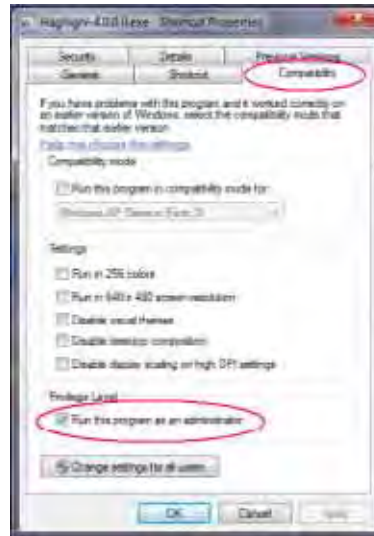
Hagngnr-4318.exe - Shortcut Properties

Security | Details | Previous Versions
General | Shortcut | Compatibility

If you have problems with this program and it worked correctly on an earlier version of Windows, select the compatibility mode that matches that earlier version.

Help me choose the settings

Compatibility mode

Run this program in compatibility mode for:

Windows XP (Service Pack 3)

Settings

Run in 256 colors

Run in 640 x 480 screen resolution

Disable visual themes

Disable desktop composition

Disable display scaling on high DPI settings

Privilege Level

Run this program as an administrator

Change settings for all users

OK | Cancel | Apply